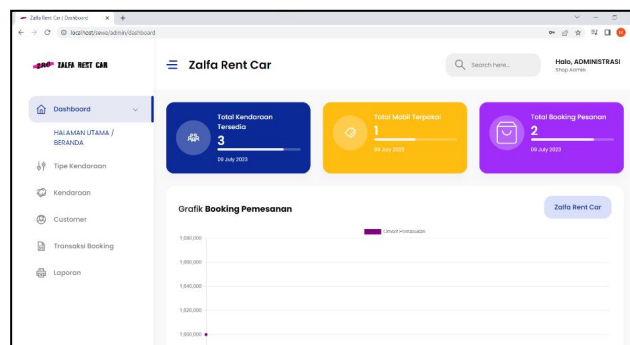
Zalfa Rent Car | Dashboard
localhost/sewa/admin/dashboard

ZALFA RENT CAR

Zalfa Rent Car

Search here...

Halo, ADMINISTRASI
Shop Admin

Dashboard
HALAMAN UTAMA / BERANDA
Tipe Kendaraan
Kendaraan
Customer
Transaksi Booking
Laporan

Total Kendaraan Tersedia
3
09 July 2023

Total Mobil Terpakai
1
09 July 2023

Total Booking Pesanan
2
09 July 2023

Grafik Booking Pemesanan

Zalfa Rent Car

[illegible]

1,080,000
1,060,000
1,040,000
1,020,000
1,000,000